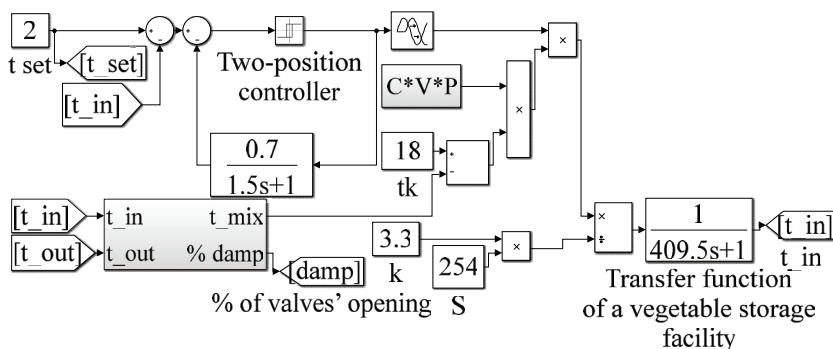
2

t set

[t_set]

[t_in]

Two-position controller

C*V*P

×

×

$\frac{0.7}{1.5s+1}$

18

tk

[t_in]

[t_out]

t_in

t_out

t_mix

% damp

[damp]

% of valves' opening

3.3

k

254

S

×

×

÷

$\frac{1}{409.5s+1}$

[t_in]

t_in

Transfer function of a vegetable storage facility